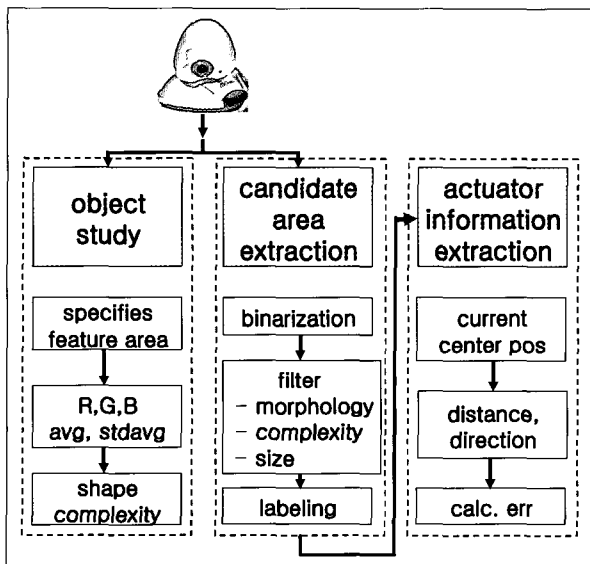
object study

specifies feature area

R,G,B avg, stdavg

shape complexity

candidate area extraction

binarization

filter
- morphology
- complexity
- size

labeling

actuator information extraction

current center pos

distance, direction

calc. err